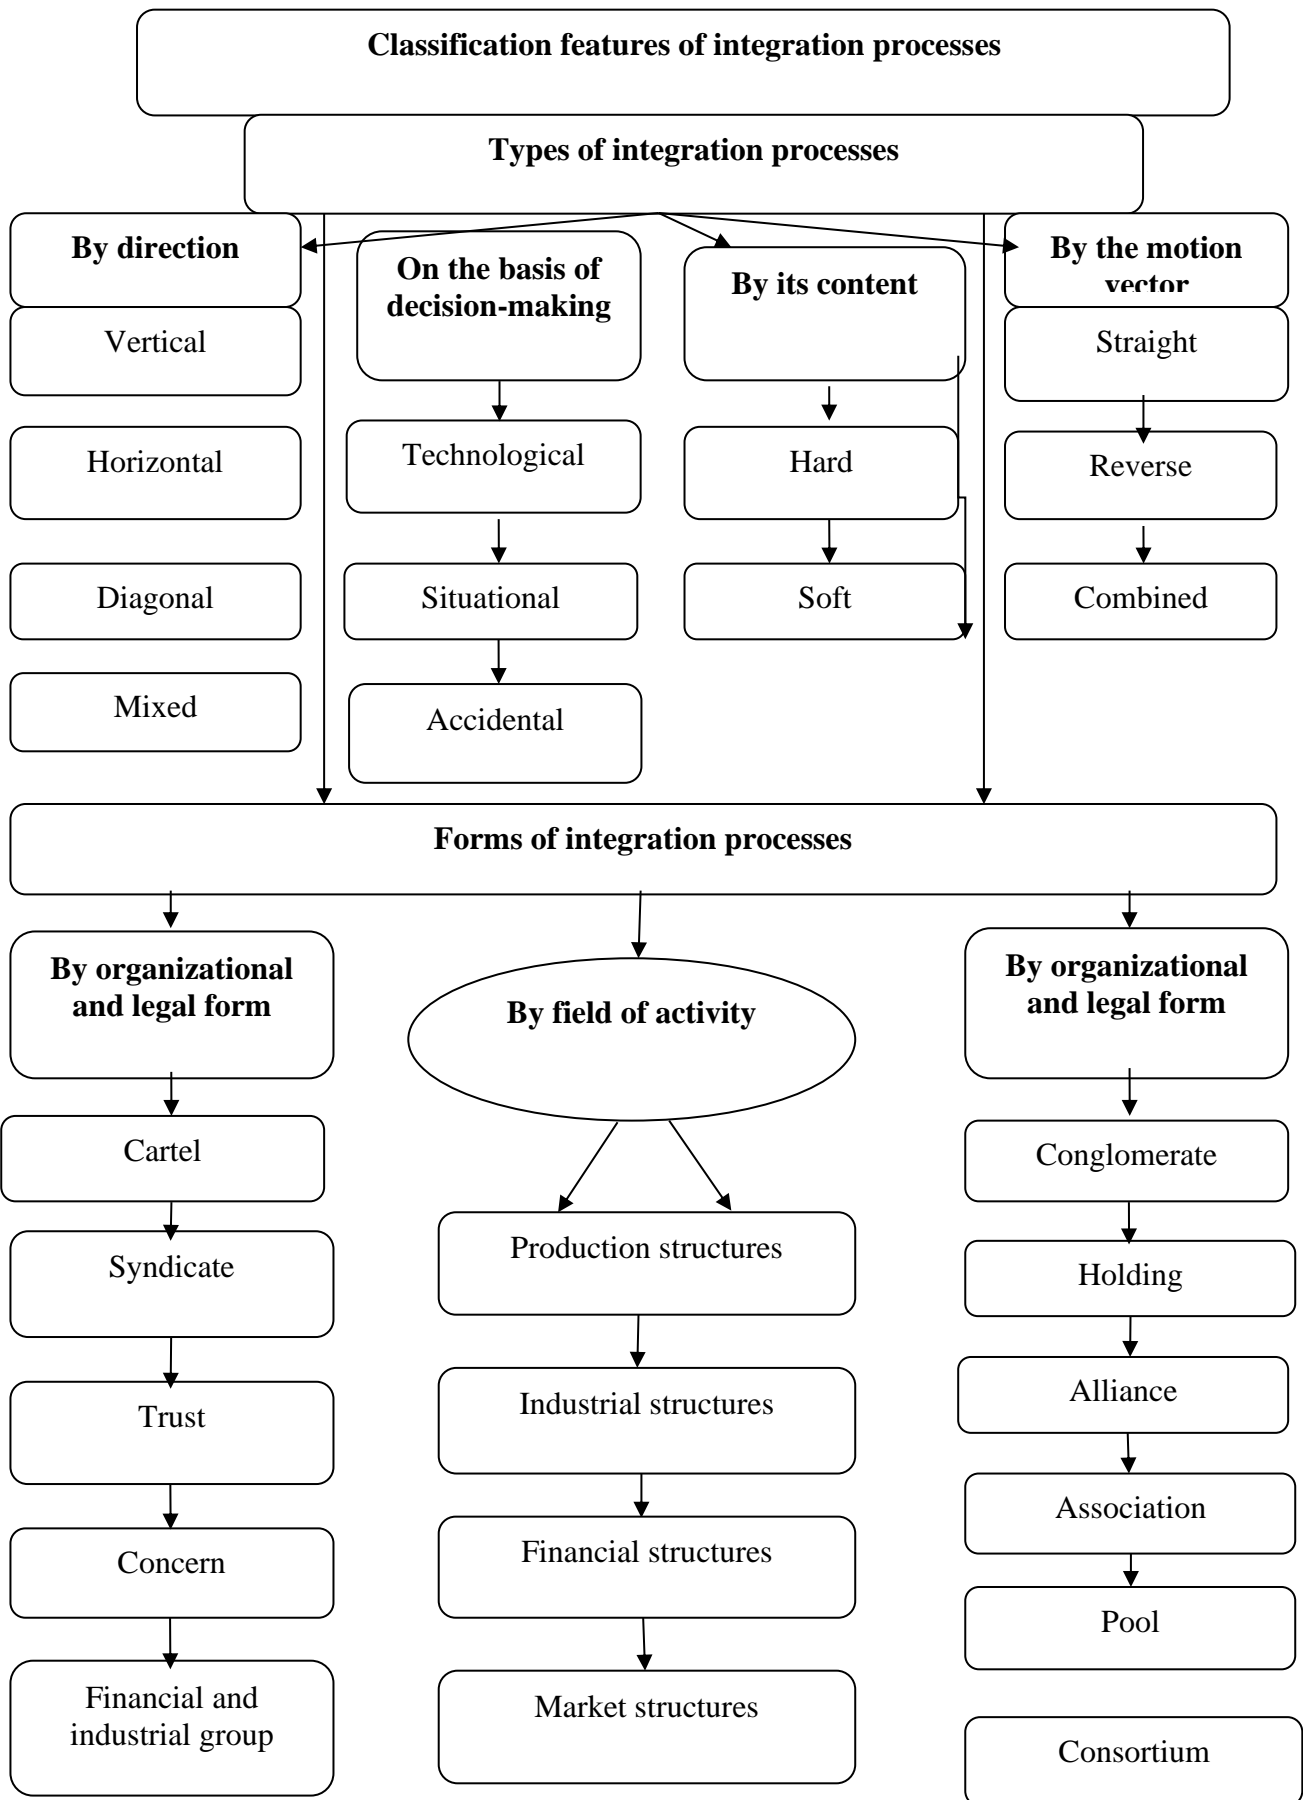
Classification features of integration processes

Types of integration processes

By direction

Vertical

Horizontal

Diagonal

Mixed

On the basis of decision-making

Technological

Situational

Accidental

By its content

Hard

Soft

By the motion vector

Straight

Reverse

Combined

Forms of integration processes

By organizational and legal form

Cartel

Syndicate

Trust

Concern

Financial and industrial group

By field of activity

Production structures

Industrial structures

Financial structures

Market structures

By organizational and legal form

Conglomerate

Holding

Alliance

Association

Pool

Consortium